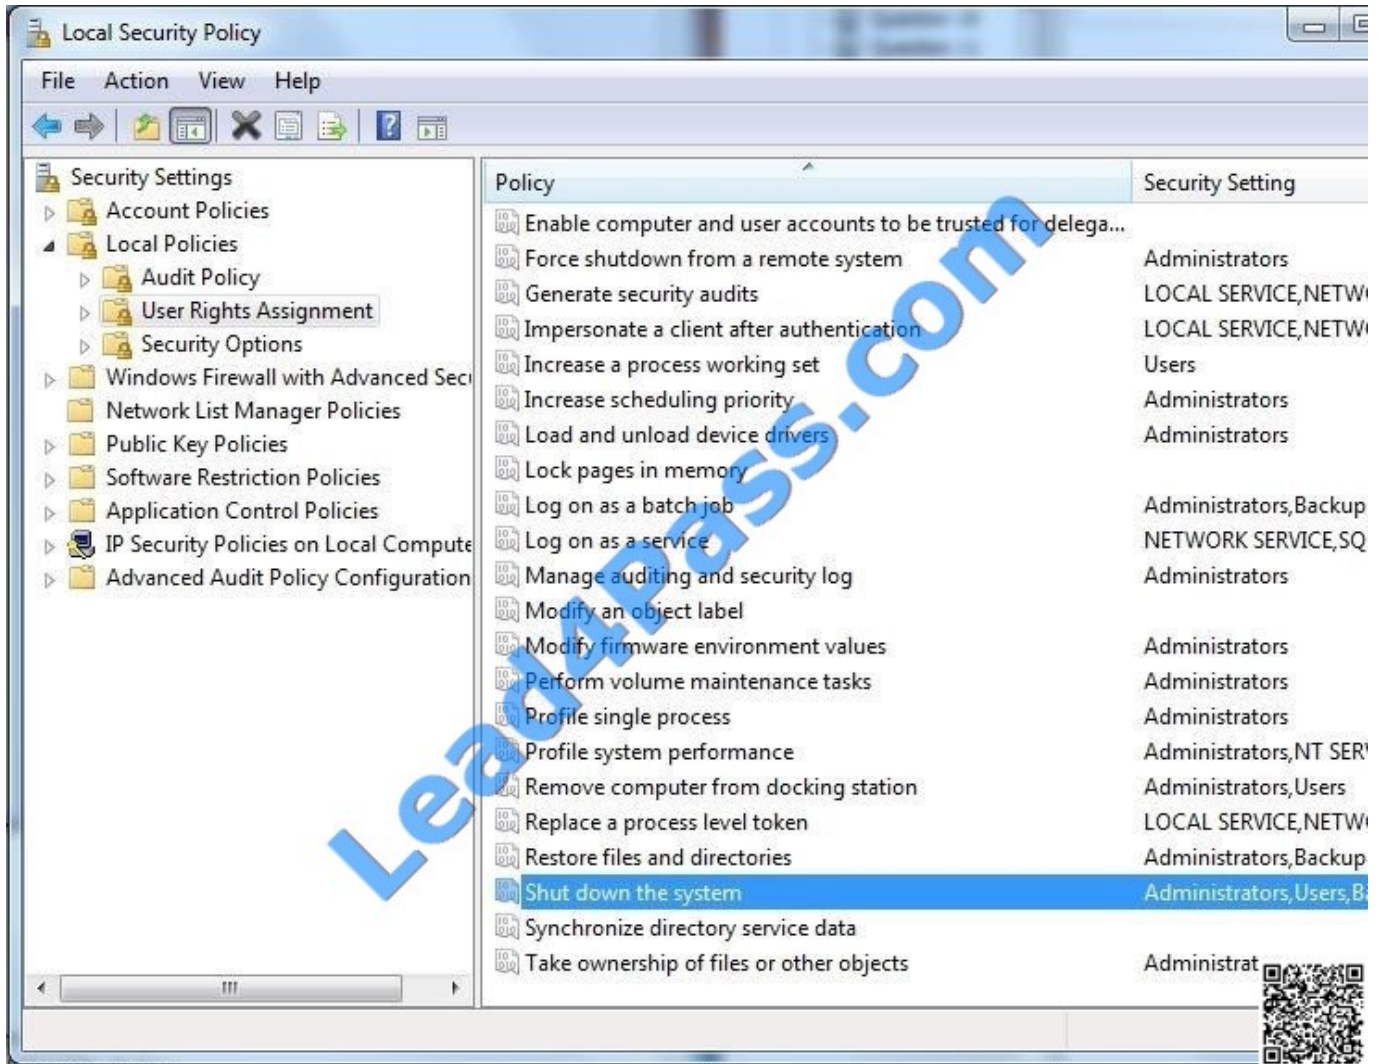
Local Security Policy

File Action View Help

Security Settings
Account Policies
Local Policies
Audit Policy
User Rights Assignment
Security Options
Windows Firewall with Advanced Sec
Network List Manager Policies
Public Key Policies
Software Restriction Policies
Application Control Policies
IP Security Policies on Local Compute
Advanced Audit Policy Configuration

| Policy | Security Setting |
|---|---|
| Enable computer and user accounts to be trusted for delega... | |
| Force shutdown from a remote system | Administrators |
| Generate security audits | LOCAL SERVICE,NETW |
| Impersonate a client after authentication | LOCAL SERVICE,NETW |
| Increase a process working set | Users |
| Increase scheduling priority | Administrators |
| Load and unload device drivers | Administrators |
| Lock pages in memory | |
| Log on as a batch job | Administrators,Backup |
| Log on as a service | NETWORK SERVICE,SQ |
| Manage auditing and security log | Administrators |
| Modify an object label | |
| Modify firmware environment values | Administrators |
| Perform volume maintenance tasks | Administrators |
| Profile single process | Administrators |
| Profile system performance | Administrators,NT SER |
| Remove computer from docking station | Administrators,Users |
| Replace a process level token | LOCAL SERVICE,NETW |
| Restore files and directories | Administrators,Backup |
| Shut down the system | Administrators,Users,B |
| Synchronize directory service data | |
| Take ownership of files or other objects | Administrat |

Lead4Pass.com